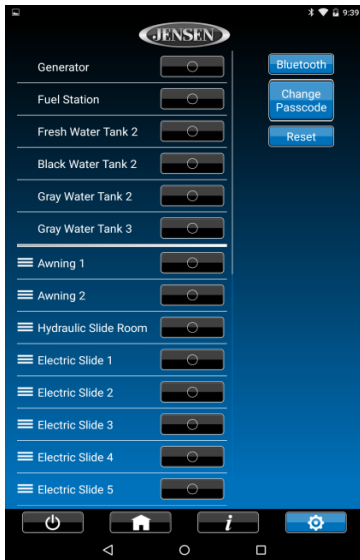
9:39

JENSEN

Generator

Fuel Station

Fresh Water Tank 2

Black Water Tank 2

Gray Water Tank 2

Gray Water Tank 3

Awning 1

Awning 2

Hydraulic Slide Room

Electric Slide 1

Electric Slide 2

Electric Slide 3

Electric Slide 4

Electric Slide 5

Bluetooth

Change Passcode

Reset

i